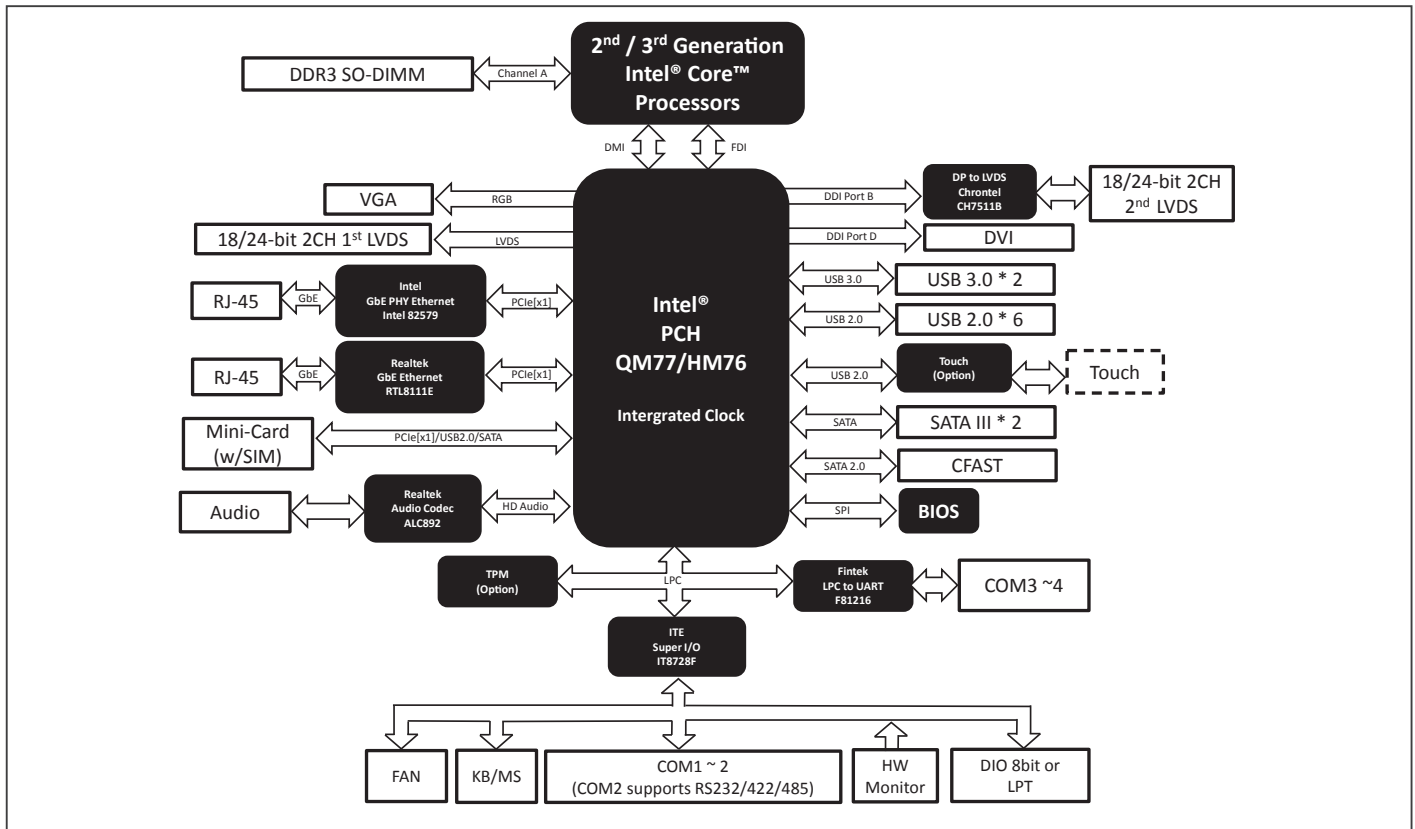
2$^{nd}$ / 3$^{rd}$ Generation Intel® Core™ Processors

DDR3 SO-DIMM

Channel A

DMI

FDI

VGA

RGB

18/24-bit 2CH 1$^{st}$ LVDS

LVDS

DDI Port B

DP to LVDS Chrontel CH7511B

18/24-bit 2CH 2$^{nd}$ LVDS

DDI Port D

DVI

RJ-45

GbE

Intel GbE PHY Ethernet Intel 82579

PCIe[x1]

USB 3.0

USB 3.0 * 2

USB 2.0

USB 2.0 * 6

Intel® PCH QM77/HM76

Intergrated Clock

RJ-45

GbE

Realtek GbE Ethernet RTL8111E

PCIe[x1]

USB 2.0

Touch (Option)

Touch

SATA

SATA III * 2

Mini-Card (w/SIM)

PCIe[x1]/USB2.0/SATA

SATA 2.0

CFAST

Audio

Realtek Audio Codec ALC892

HD Audio

SPI

BIOS

TPM (Option)

LPC

Fintek LPC to UART F81216

COM3 ~4

ITE Super I/O IT8728F

FAN

KB/MS

COM1 ~ 2 (COM2 supports RS232/422/485)

HW Monitor

DIO 8bit or LPT